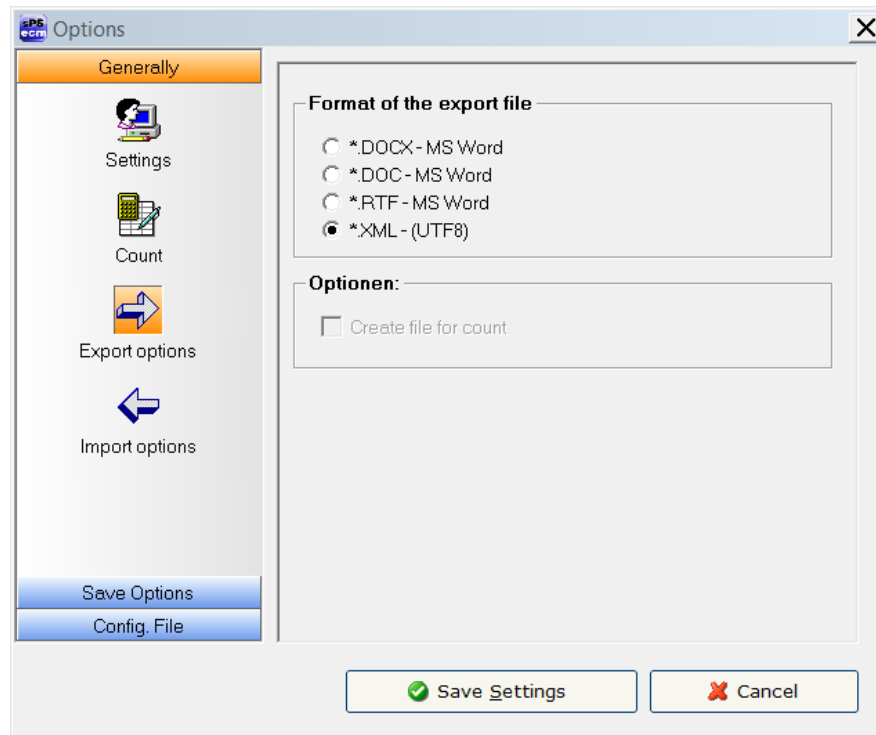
Options

Generally

Settings

Count

Export options

Import options

Save Options

Config. File

Format of the export file

*.DOCX - MS Word
*.DOC - MS Word
*.RTF - MS Word
*.XML - (UTF8)

Optionen:

Create file for count

Save Settings

Cancel